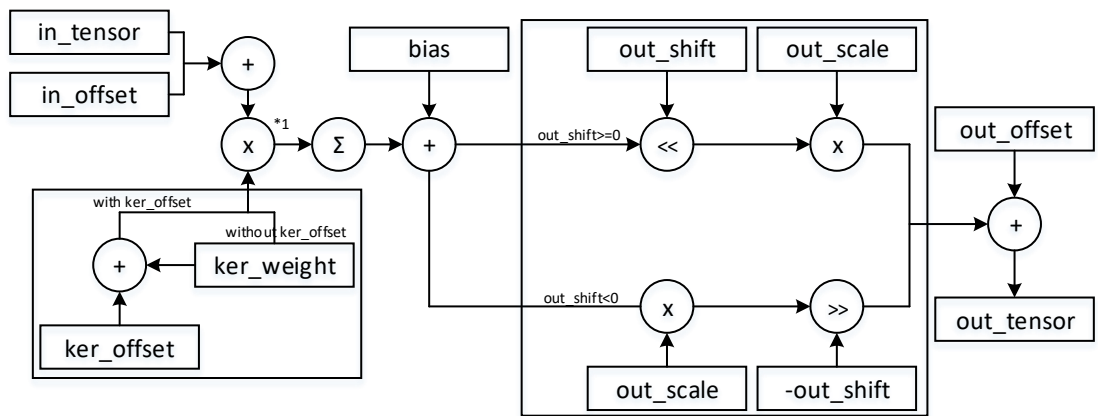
in_tensor

in_offset

+

x

*1

Σ

bias

+

with ker_offset

without ker_offset

+

ker_weight

ker_offset

out_shift

out_scale

out_shift>=0

<<

x

out_shift<0

x

>>

out_scale

-out_shift

out_offset

+

out_tensor